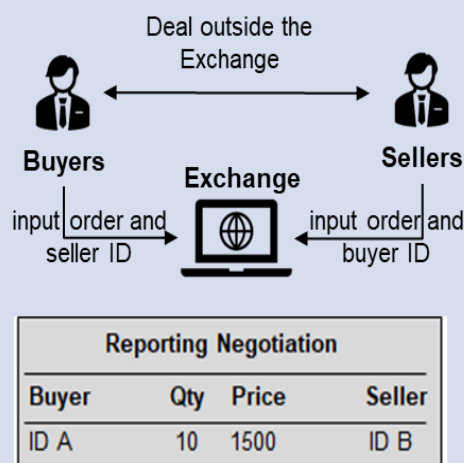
Deal outside the Exchange

Buyers

Sellers

Exchange

input order and seller ID

input order and buyer ID

| Reporting Negotiation | | | |
|---|---|---|---|
| Buyer | Qty | Price | Seller |
| ID A | 10 | 1500 | ID B |